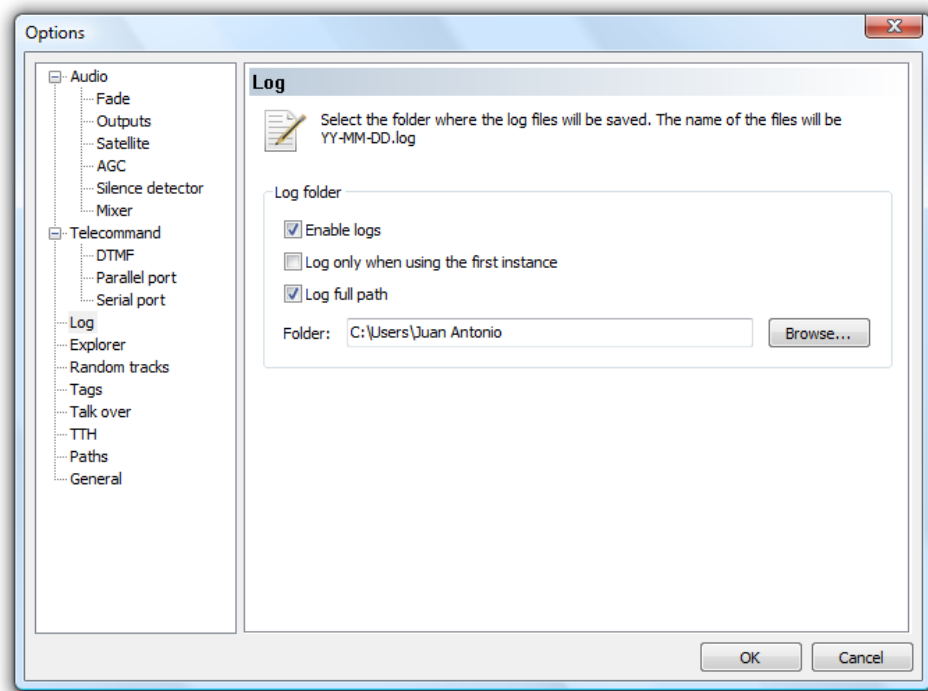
Options

Audio
Fade
Outputs
Satellite
AGC
Silence detector
Mixer
Telecommand
DTMF
Parallel port
Serial port
Log
Explorer
Random tracks
Tags
Talk over
TTH
Paths
General

Log

Select the folder where the log files will be saved. The name of the files will be YY-MM-DD.log

Log folder

Enable logs

Log only when using the first instance

Log full path

Folder: C:\Users\Juan Antonio

Browse...

OK

Cancel